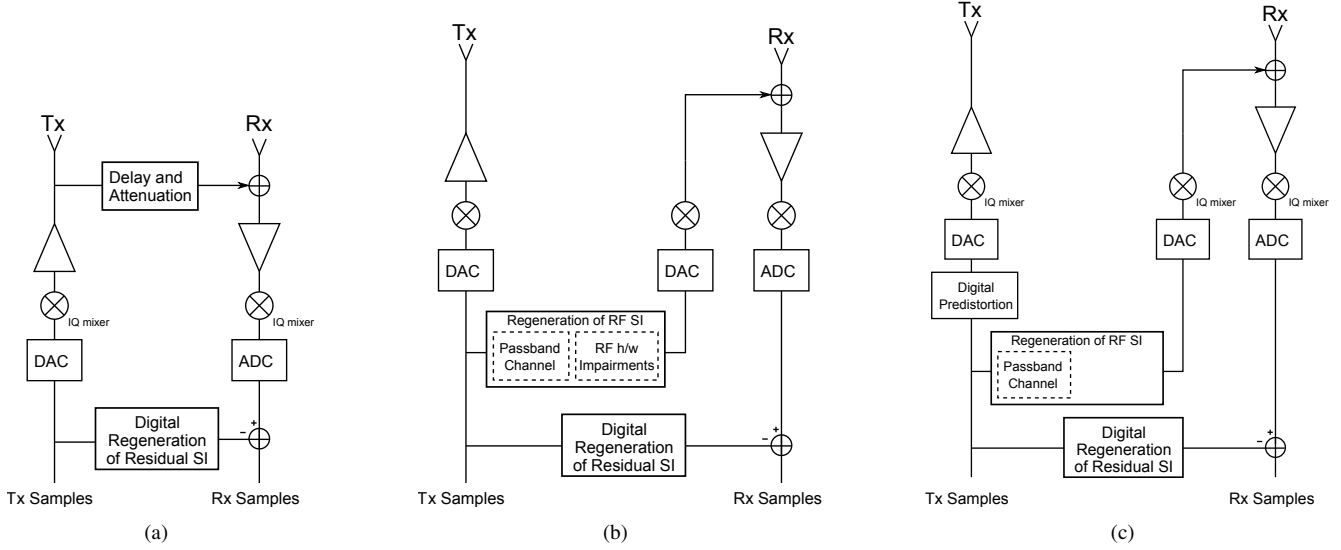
Tx

Rx

Delay and Attenuation

IQ mixer

IQ mixer

DAC

ADC

Digital Regeneration of Residual SI

-

+

Tx Samples

Rx Samples

(a)

Tx

Rx

DAC

DAC

ADC

Regeneration of RF SI

Passband Channel

RF h/w Impairments

Digital Regeneration of Residual SI

-

+

Tx Samples

Rx Samples

(b)

Tx

Rx

IQ mixer

IQ mixer

IQ mixer

DAC

DAC

ADC

Digital Predistortion

Regeneration of RF SI

Passband Channel

Digital Regeneration of Residual SI

-

+

Tx Samples

Rx Samples

(c)